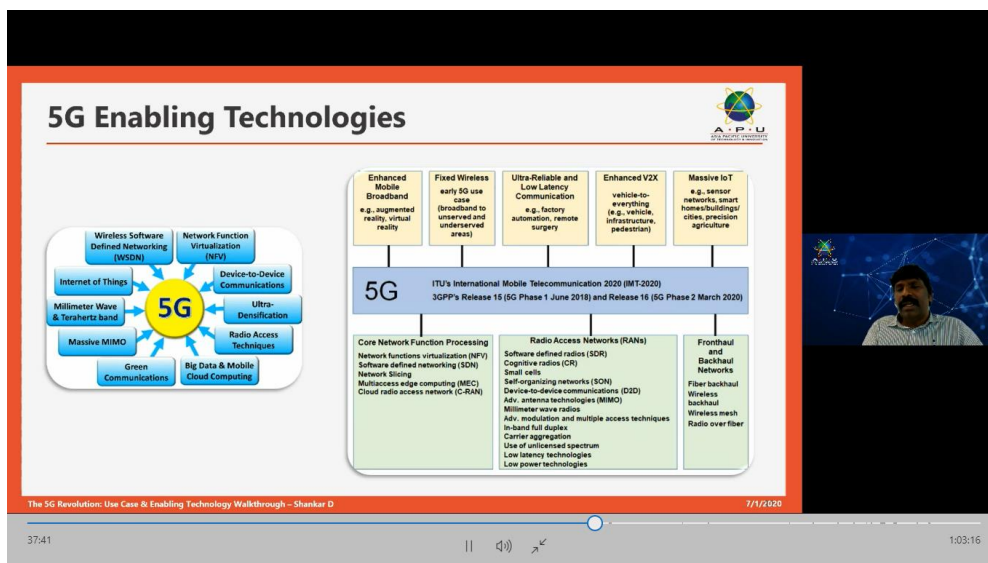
5G Enabling Technologies

A·P·U
ASIA PACIFIC UNIVERSITY OF TECHNOLOGY & INNOVATION

Wireless Software Defined Networking (WSDN)
Network Function Virtualization (NFV)
Internet of Things
Device-to-Device Communications
Millimeter Wave & Terahertz band
5G
Ultra-Densification
Massive MIMO
Radio Access Techniques
Green Communications
Big Data & Mobile Cloud Computing

Enhanced Mobile Broadband
e.g., augmented reality, virtual reality

Fixed Wireless
early 5G use case (broadband to unserved and underserved areas)

Ultra-Reliable and Low Latency Communication
e.g., factory automation, remote surgery

Enhanced V2X
vehicle-to-everything (e.g., vehicle, infrastructure, pedestrian)

Massive IoT
e.g., sensor networks, smart homes/buildings/ cities, precision agriculture

5G
ITU's International Mobile Telecommunication 2020 (IMT-2020)
3GPP's Release 15 (5G Phase 1 June 2018) and Release 16 (5G Phase 2 March 2020)

Core Network Function Processing
Network functions virtualization (NFV)
Software defined networking (SDN)
Network Slicing
Multiaccess edge computing (MEC)
Cloud radio access network (C-RAN)

Radio Access Networks (RANs)
Software defined radios (SDR)
Cognitive radios (CR)
Small cells
Self-organizing networks (SON)
Device-to-device communications (D2D)
Adv. antenna technologies (MIMO)
Millimeter wave radios
Adv. modulation and multiple access techniques
In-band full duplex
Carrier aggregation
Use of unlicensed spectrum
Low latency technologies
Low power technologies

Fronthaul and Backhaul Networks
Fiber backhaul
Wireless backhaul
Wireless mesh
Radio over fiber

The 5G Revolution: Use Case & Enabling Technology Walkthrough – Shankar D
7/1/2020

37:41
1:03:16